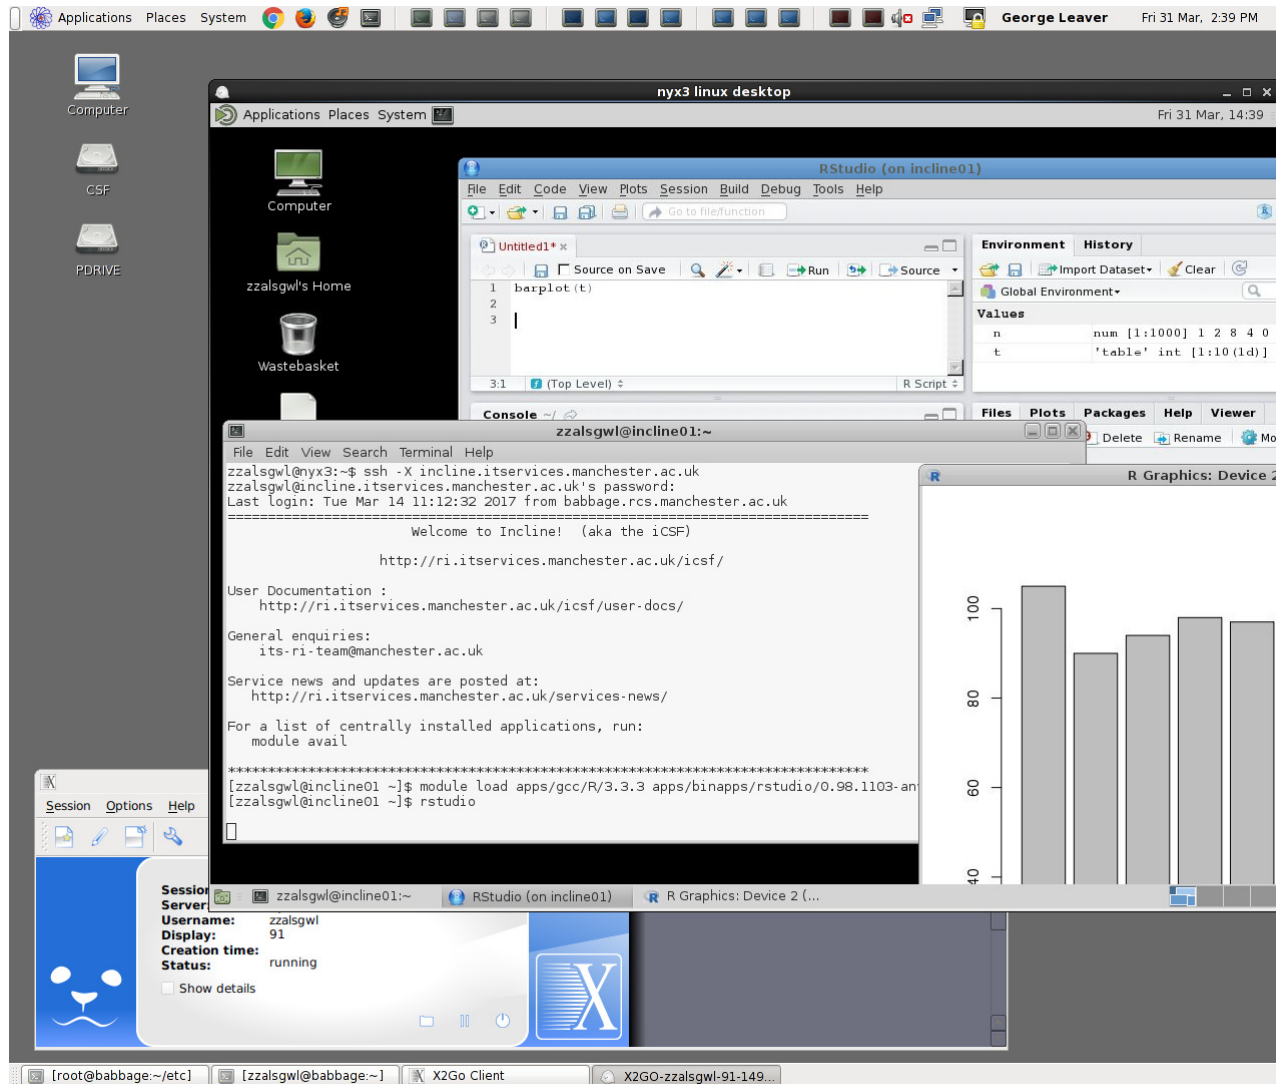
Applications Places System
George Leaver Fri 31 Mar, 2:39 PM

Computer
CSF
PDRIVE

nyx3 linux desktop
Applications Places System
Fri 31 Mar, 14:39

Computer
zzalsgwl's Home
Wastebasket

RStudio (on incline01)
File Edit Code View Plots Session Build Debug Tools Help
Go to file/function
Untitled1*
Source on Save
Run
Source
1 barplot(t)
2
3
3:1 (Top Level) R Script
Console ~/

Environment History
Import Dataset Clear
Global Environment
Values
n num [1:1000] 1 2 8 4 0
t 'table' int [1:10(1d)]
Files Plots Packages Help Viewer
Delete Rename Mo

zzalsgwl@incline01:~
File Edit View Search Terminal Help
zzalsgwl@nyx3:~$ ssh -X incline.itservices.manchester.ac.uk
zzalsgwl@incline.itservices.manchester.ac.uk's password:
Last login: Tue Mar 14 11:12:32 2017 from babbage.rcs.manchester.ac.uk
================================================================================
Welcome to Incline! (aka the iCSF)

http://ri.itservices.manchester.ac.uk/icsf/

User Documentation :
http://ri.itservices.manchester.ac.uk/icsf/user-docs/

General enquiries:
its-ri-team@manchester.ac.uk

Service news and updates are posted at:
http://ri.itservices.manchester.ac.uk/services-news/

For a list of centrally installed applications, run:
module avail

********************************************************************************
[zzalsgwl@incline01 ~]$ module load apps/gcc/R/3.3.3 apps/binapps/rstudio/0.98.1103-an
[zzalsgwl@incline01 ~]$ rstudio

R Graphics: Device 2
100
80
60
40

Session Options Help
Session
Server
Username: zzalsgwl
Display: 91
Creation time:
Status: running
Show details

zzalsgwl@incline01:~ RStudio (on incline01) R Graphics: Device 2 (...

[root@babbage:~/etc] [zzalsgwl@babbage:~] X2Go Client X2GO-zzalsgwl-91-149...